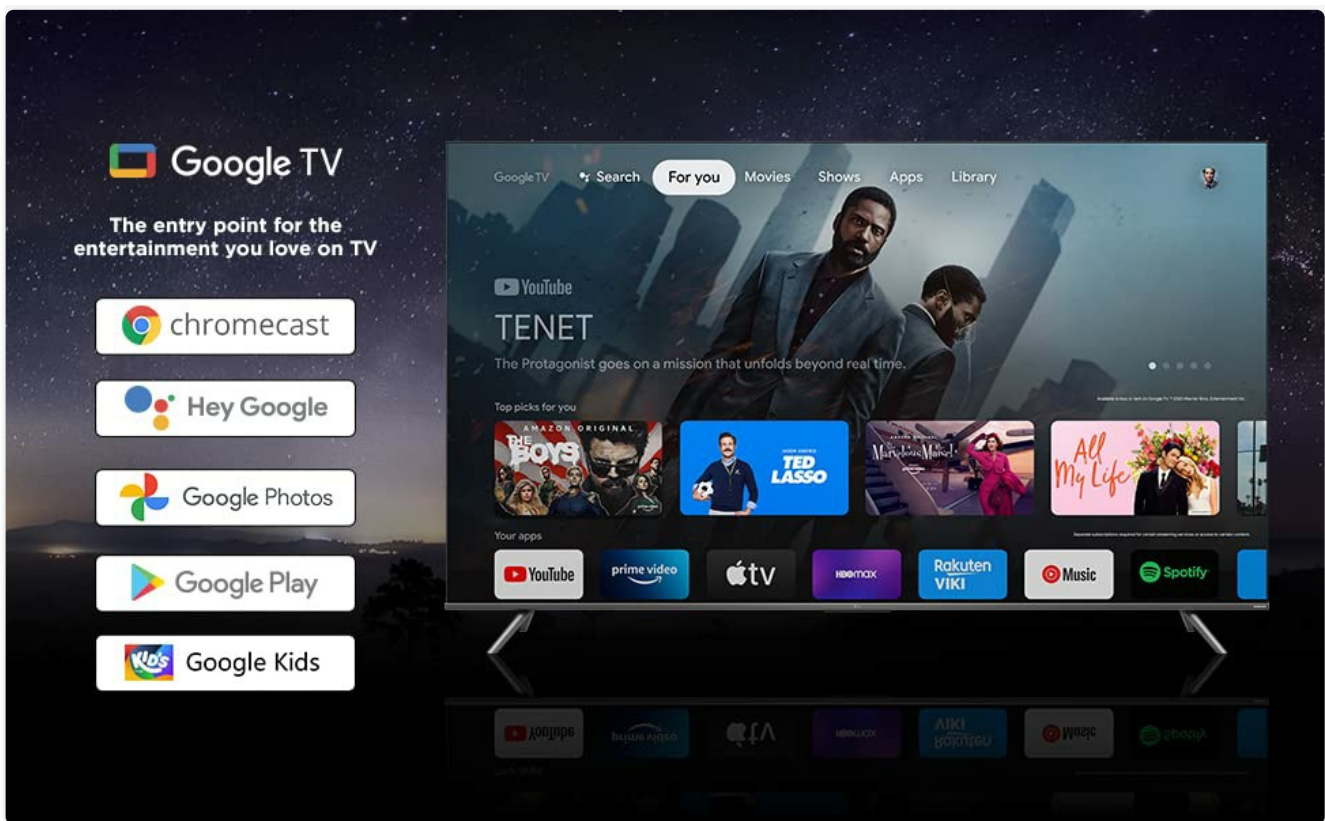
Google TV

The entry point for the entertainment you love on TV

chromecast

Hey Google

Google Photos

Google Play

Kids Google Kids

Google TV Search For you Movies Shows Apps Library

YouTube

TENET

The Protagonist goes on a mission that unfolds beyond real time.

Top picks for you

AMAZON ORIGINAL THE BOYS

TED LASSO

Marvelous Mrs. Maisel

All My Life

Your apps

YouTube prime video tv hbomax Rakuten VIKI Music Spotify